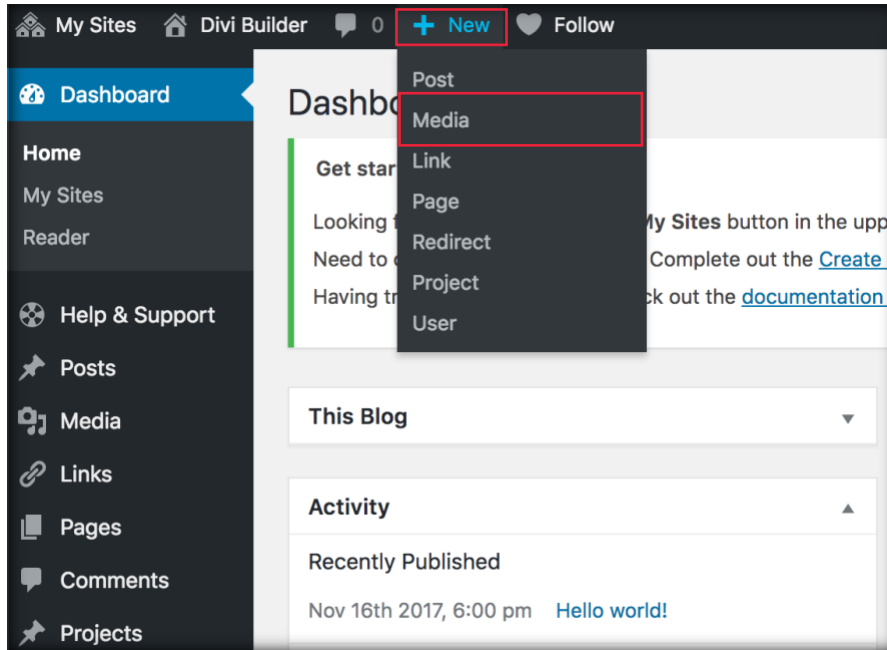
My Sites Divi Builder 0 + New Follow

Dashboard

Home

My Sites

Reader

Help & Support

Posts

Media

Links

Pages

Comments

Projects

Dashbo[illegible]

Get star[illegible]

Looking f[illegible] My Sites button in the upp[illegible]

Need to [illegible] Complete out the Create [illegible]

Having tr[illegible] ck out the documentation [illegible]

Post

Media

Link

Page

Redirect

Project

User

This Blog

Activity

Recently Published

Nov 16th 2017, 6:00 pm Hello world!